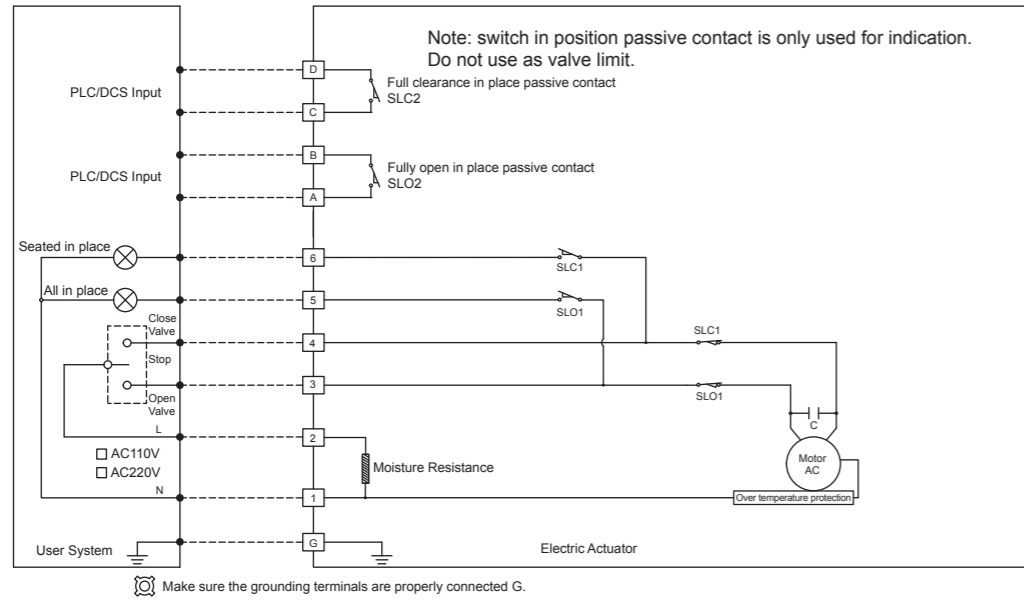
Note: switch in position passive contact is only used for indication.
Do not use as valve limit.

D
PLC/DCS Input
Full clearance in place passive contact
SLC2
C

B
PLC/DCS Input
Fully open in place passive contact
SLO2
A

Seated in place
6
SLC1

All in place
5
SLO1

Close Valve
4
SLC1

Stop

Open Valve
3
SLO1

C

L
2

□ AC110V
□ AC220V
Moisture Resistance
Motor AC

N
1
Over temperature protection

User System
G
Electric Actuator

Make sure the grounding terminals are properly connected G.